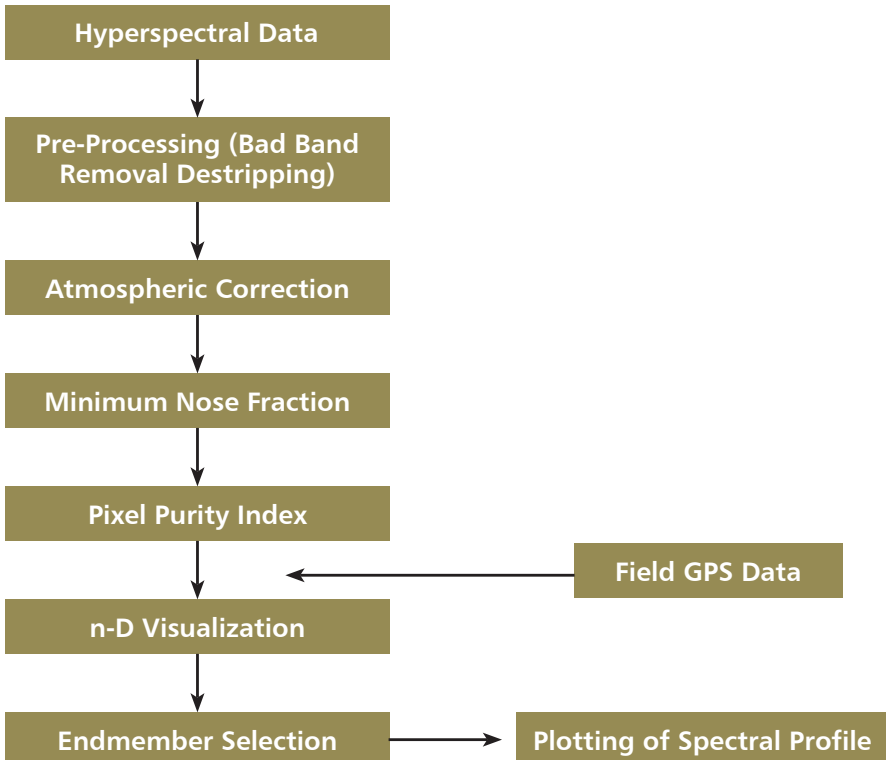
Hyperspectral Data

Pre-Processing (Bad Band Removal Destripping)

Atmospheric Correction

Minimum Nose Fraction

Pixel Purity Index

Field GPS Data

n-D Visualization

Endmember Selection

Plotting of Spectral Profile